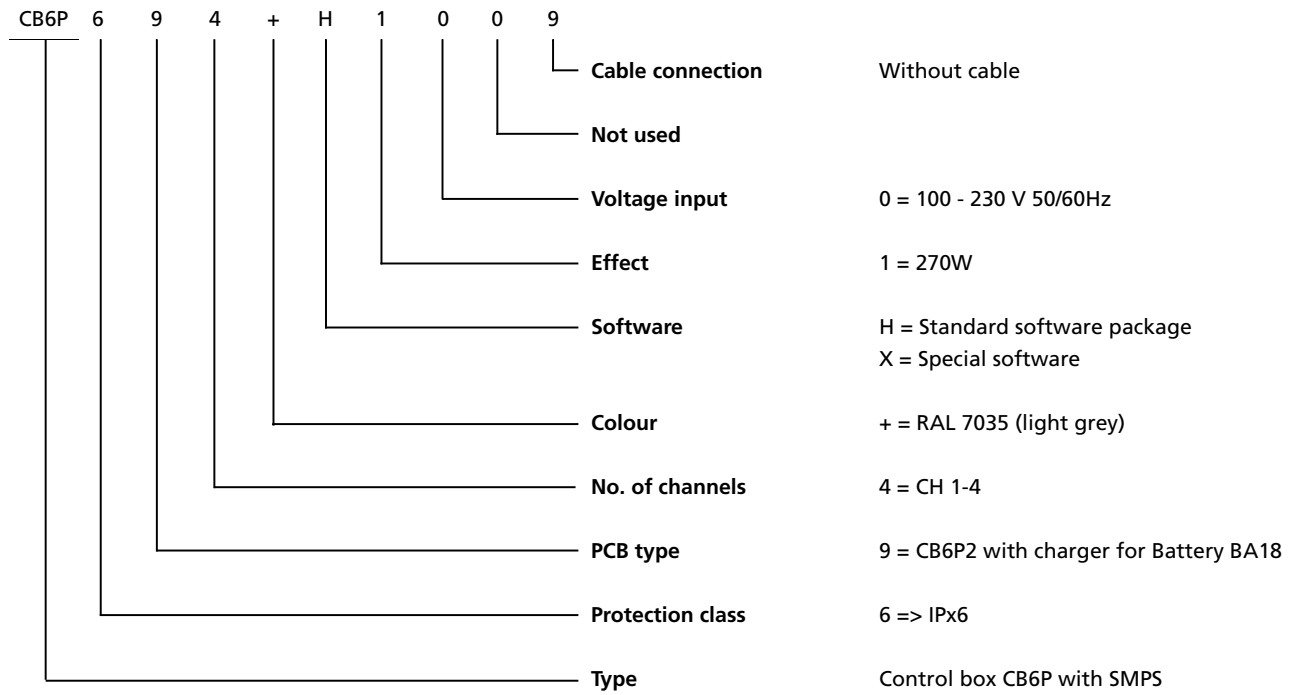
CB6P 6 9 4 + H 1 0 0 9

| | |
|---|---|
| **Cable connection** | Without cable |
| **Not used** | |
| **Voltage input** | 0 = 100 - 230 V 50/60Hz |
| **Effect** | 1 = 270W |
| **Software** | H = Standard software package<br>X = Special software |
| **Colour** | + = RAL 7035 (light grey) |
| **No. of channels** | 4 = CH 1-4 |
| **PCB type** | 9 = CB6P2 with charger for Battery BA18 |
| **Protection class** | 6 => IPx6 |
| **Type** | Control box CB6P with SMPS |